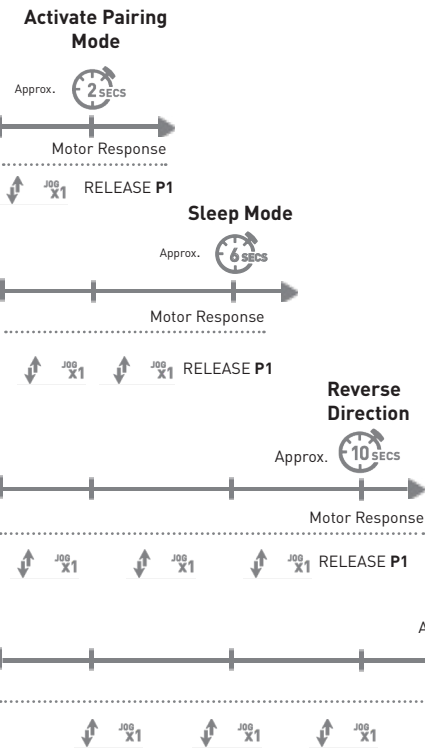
Activate Pairing Mode

Approx. 2 SECS

Motor Response

JOG X1 RELEASE P1

Sleep Mode

Approx. 6 SECS

Motor Response

JOG X1 JOG X1 RELEASE P1

Reverse Direction

Approx. 10 SECS

Motor Response

JOG X1 JOG X1 JOG X1 RELEASE P1

A

JOG X1 JOG X1 JOG X1